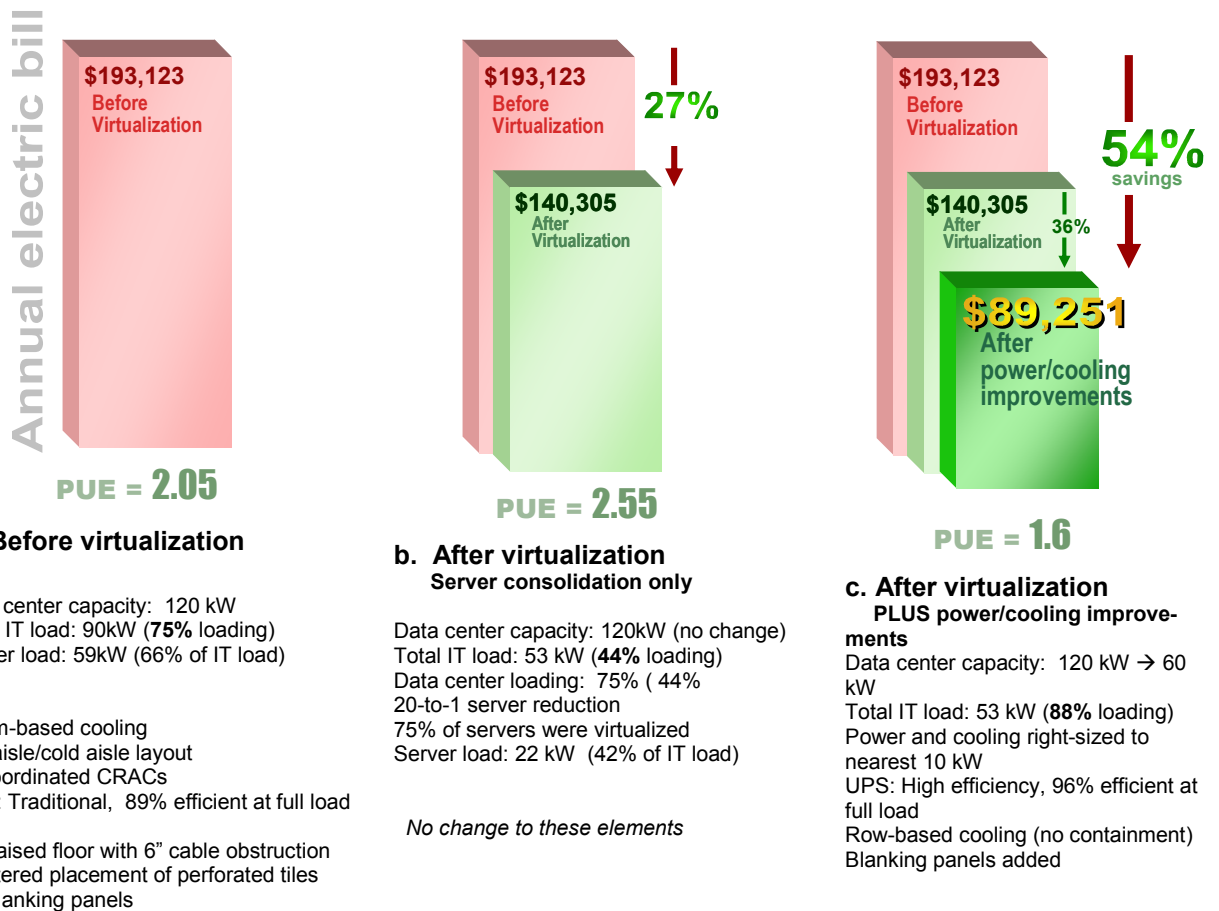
Annual electric bill

$193,123
Before Virtualization

PUE = 2.05

Before virtualization

center capacity: 120 kW
IT load: 90kW (**75%** loading)
er load: 59kW (66% of IT load)

m-based cooling
aisle/cold aisle layout
oordinated CRACs
Traditional, 89% efficient at full load

aised floor with 6” cable obstruction
ered placement of perforated tiles
anking panels

$193,123
Before Virtualization

27%

$140,305
After Virtualization

PUE = 2.55

b. After virtualization
Server consolidation only

Data center capacity: 120kW (no change)
Total IT load: 53 kW (**44%** loading)
Data center loading: 75% ( 44%
20-to-1 server reduction
75% of servers were virtualized
Server load: 22 kW (42% of IT load)

*No change to these elements*

$193,123
Before Virtualization

54%
savings

$140,305
After Virtualization

36%

$89,251
After power/cooling improvements

PUE = 1.6

c. After virtualization
PLUS power/cooling improvements
Data center capacity: 120 kW → 60 kW
Total IT load: 53 kW (**88%** loading)
Power and cooling right-sized to nearest 10 kW
UPS: High efficiency, 96% efficient at full load
Row-based cooling (no containment)
Blanking panels added